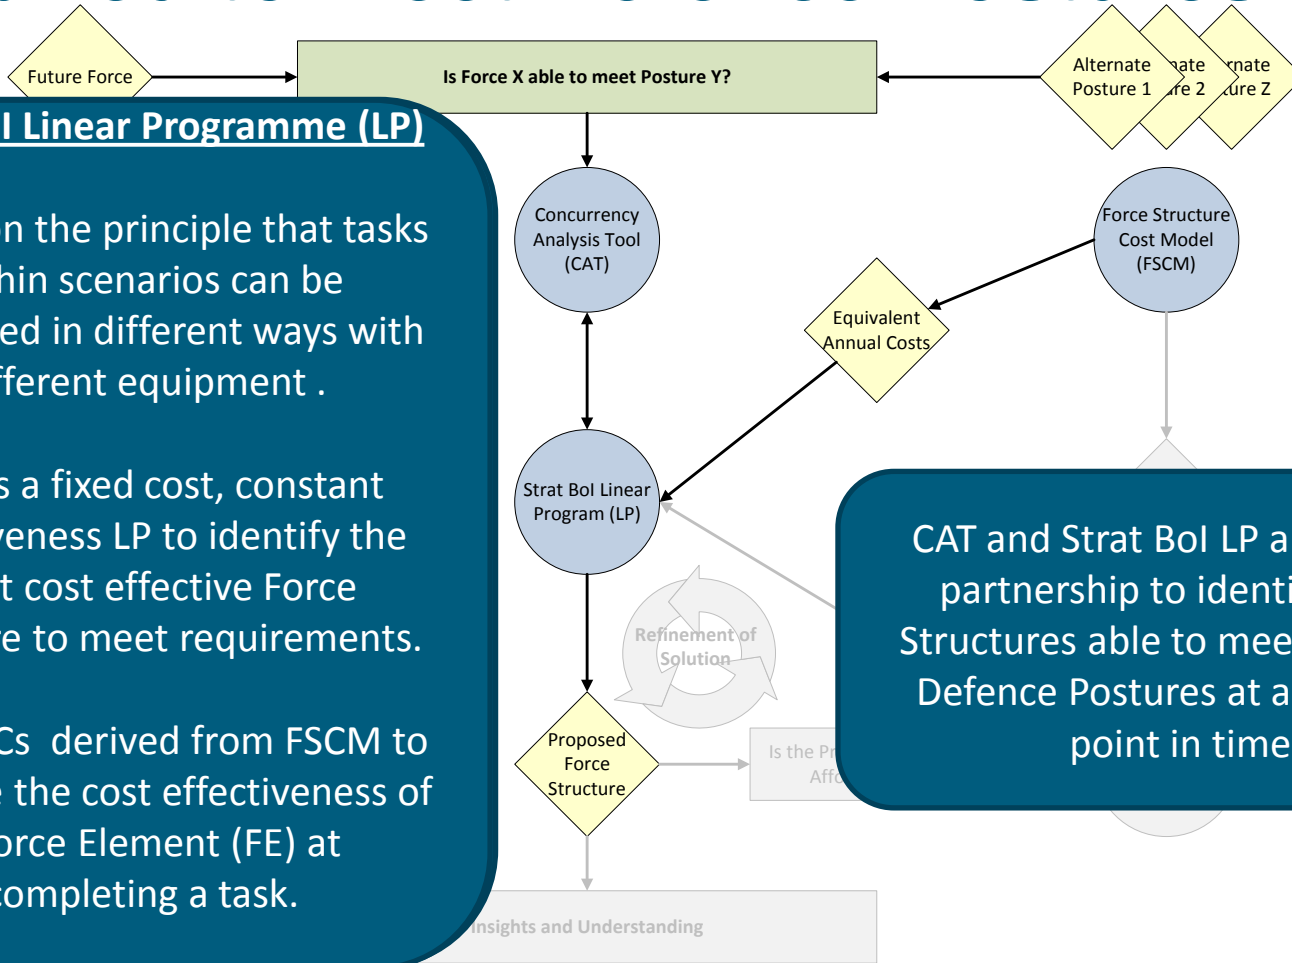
Future Force

Is Force X able to meet Posture Y?

Alternate Posture 1

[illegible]nate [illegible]re 2

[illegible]nate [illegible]ure Z

l Linear Programme (LP)

n the principle that tasks hin scenarios can be ed in different ways with fferent equipment .

s a fixed cost, constant veness LP to identify the t cost effective Force re to meet requirements.

Cs derived from FSCM to e the cost effectiveness of orce Element (FE) at completing a task.

Concurrency Analysis Tool (CAT)

Force Structure Cost Model (FSCM)

Equivalent Annual Costs

Strat BoI Linear Program (LP)

Refinement of Solution

Proposed Force Structure

Is the Pr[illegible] Affo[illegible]

Insights and Understanding

CAT and Strat BoI LP a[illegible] partnership to identi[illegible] Structures able to mee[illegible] Defence Postures at a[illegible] point in time